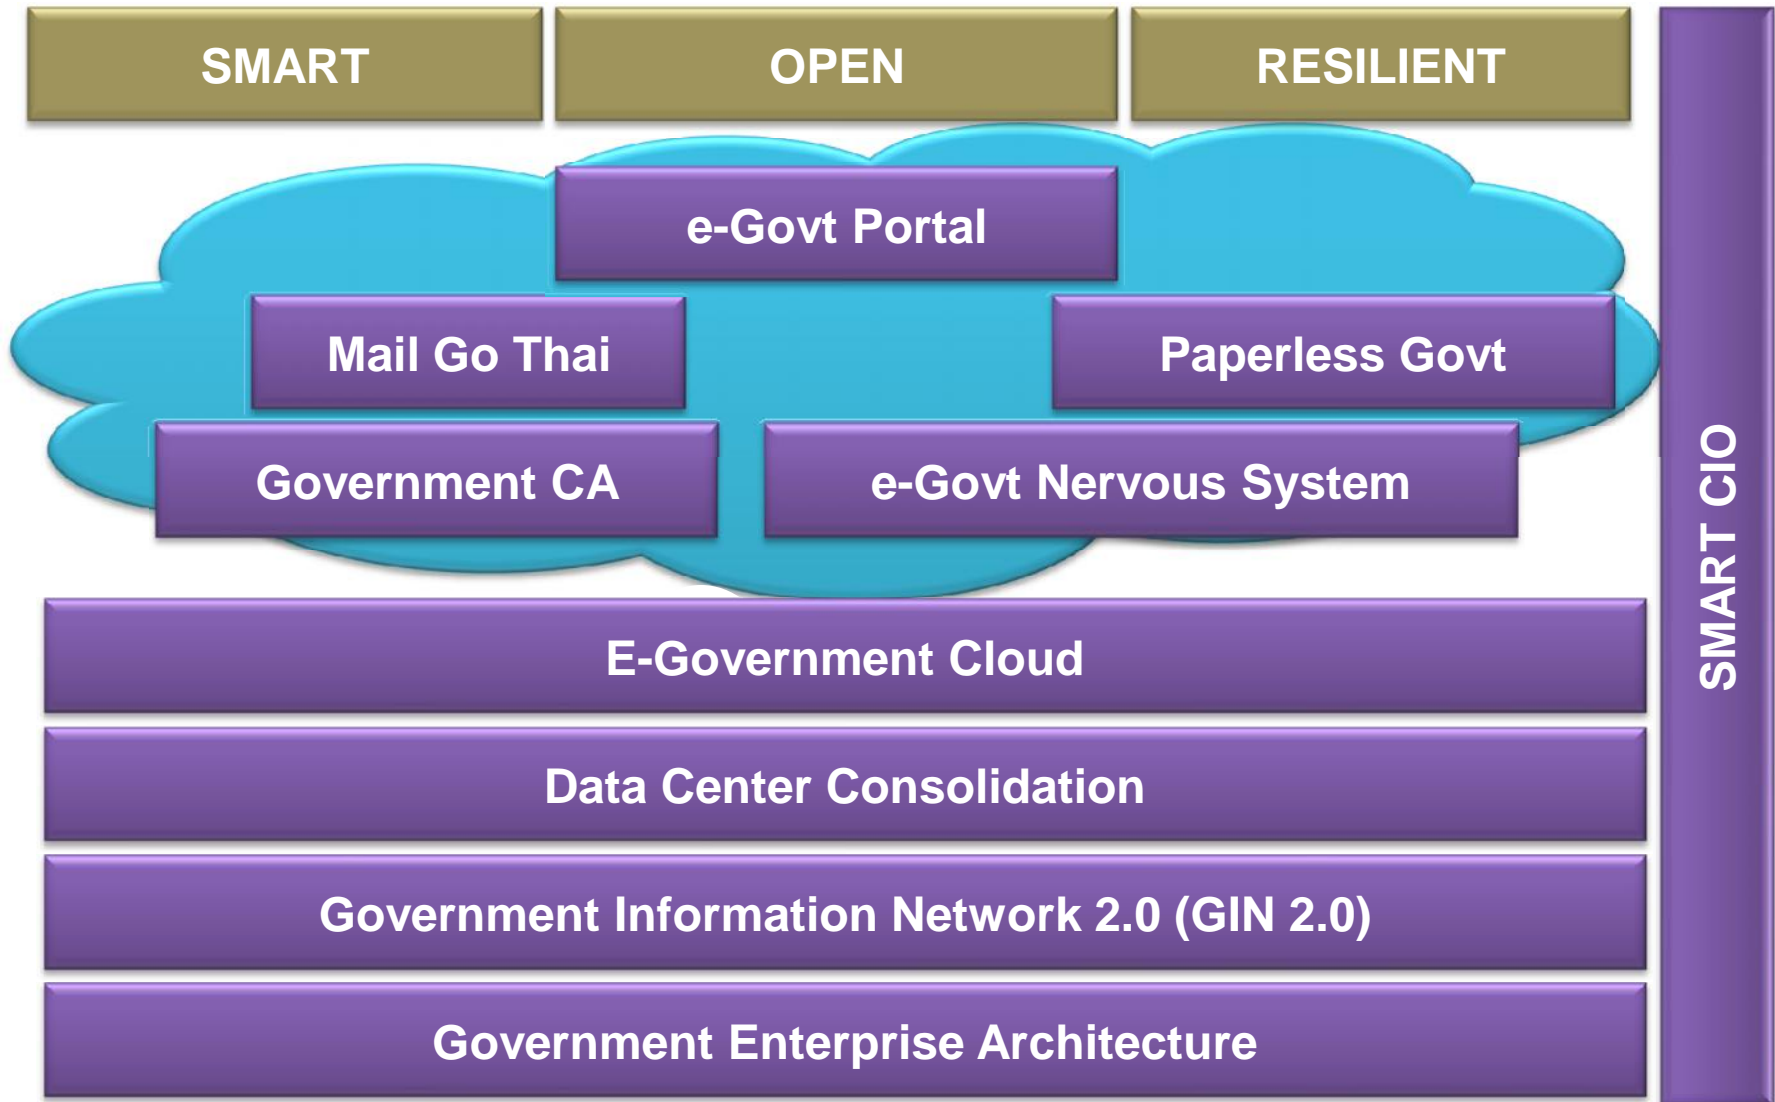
SMART

OPEN

RESILIENT

e-Govt Portal

Mail Go Thai

Paperless Govt

Government CA

e-Govt Nervous System

E-Government Cloud

Data Center Consolidation

Government Information Network 2.0 (GIN 2.0)

Government Enterprise Architecture

SMART CIO